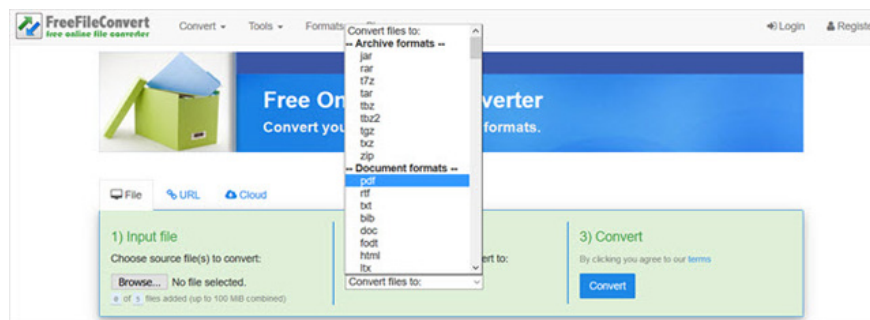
FreeFileConvert
free online file converter
Convert ▾ Tools ▾ Formats
Login Registe

Convert files to:
-- Archive formats --
jar
rar
t7z
tar
tbz
tbz2
tgz
txz
zip
-- Document formats --
pdf
rtf
txt
bib
doc
fodt
html
ltx

Free On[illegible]verter
Convert you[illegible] formats.

File URL Cloud

1) Input file
Choose source file(s) to convert:
Browse... No file selected.
0 of 5 files added (up to 100 MiB combined)

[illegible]ert to:
Convert files to:

3) Convert
By clicking you agree to our terms
Convert